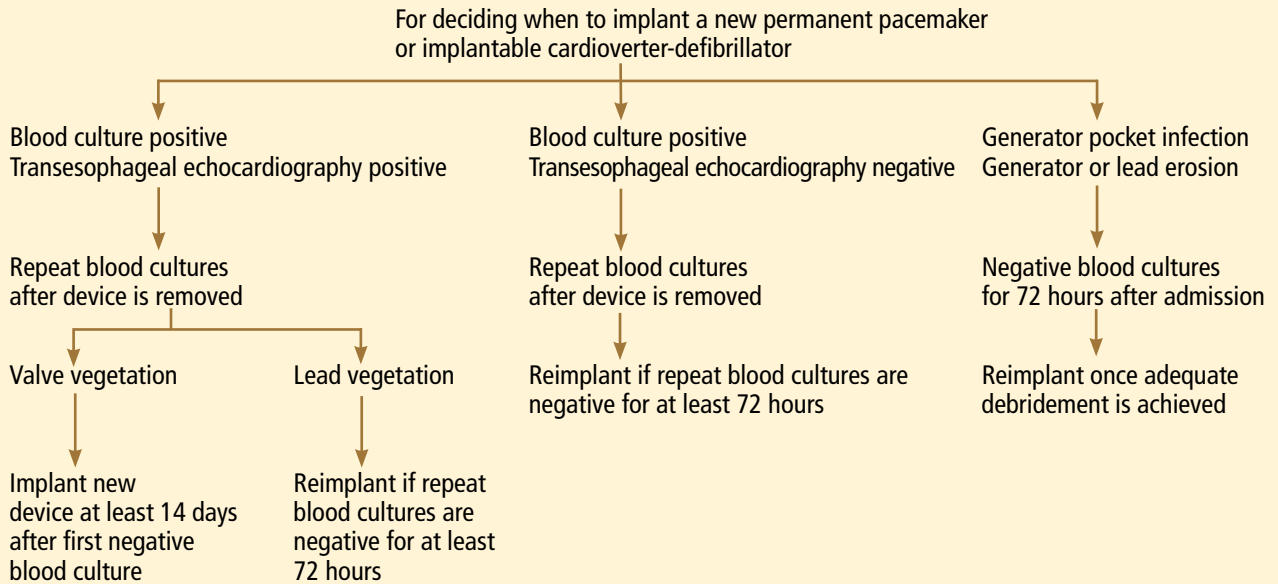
For deciding when to implant a new permanent pacemaker or implantable cardioverter-defibrillator

Blood culture positive
Transesophageal echocardiography positive

Repeat blood cultures after device is removed

Valve vegetation

Implant new device at least 14 days after first negative blood culture

Lead vegetation

Reimplant if repeat blood cultures are negative for at least 72 hours

Blood culture positive
Transesophageal echocardiography negative

Repeat blood cultures after device is removed

Reimplant if repeat blood cultures are negative for at least 72 hours

Generator pocket infection
Generator or lead erosion

Negative blood cultures for 72 hours after admission

Reimplant once adequate debridement is achieved